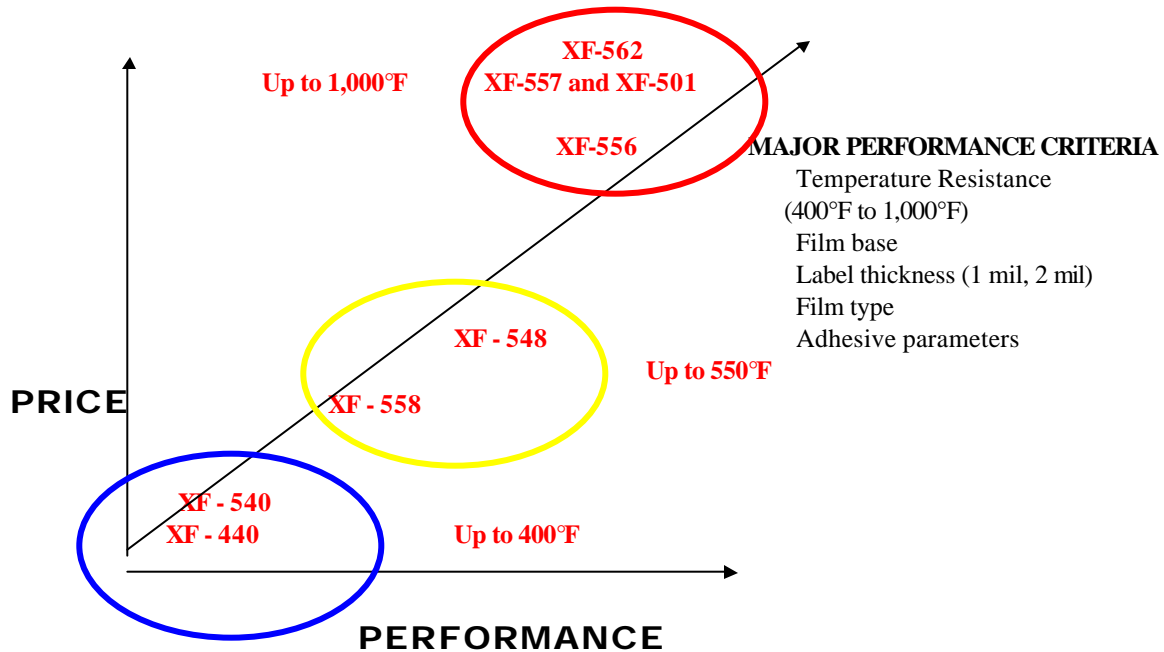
XF-562
Up to 1,000°F
XF-557 and XF-501
XF-556
MAJOR PERFORMANCE CRITERIA
Temperature Resistance
(400°F to 1,000°F)
Film base
Label thickness (1 mil, 2 mil)
Film type
Adhesive parameters

XF - 548
Up to 550°F
PRICE
XF - 558

XF - 540
XF - 440
Up to 400°F

PERFORMANCE